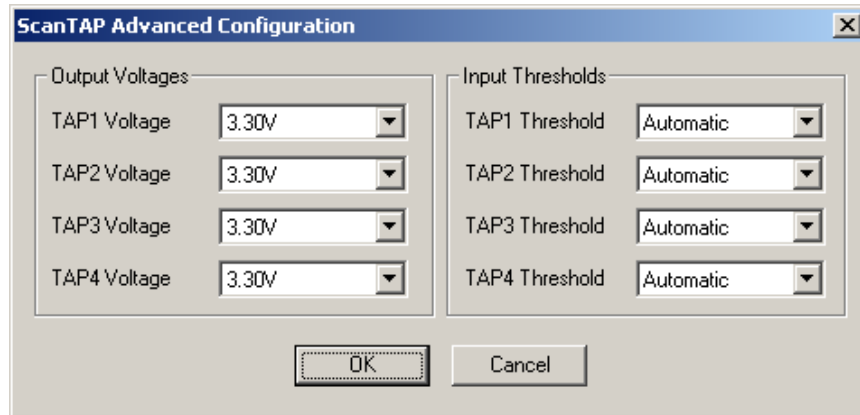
ScanTAP Advanced Configuration

X

Output Voltages

TAP1 Voltage 3.30V

TAP2 Voltage 3.30V

TAP3 Voltage 3.30V

TAP4 Voltage 3.30V

Input Thresholds

TAP1 Threshold Automatic

TAP2 Threshold Automatic

TAP3 Threshold Automatic

TAP4 Threshold Automatic

OK

Cancel